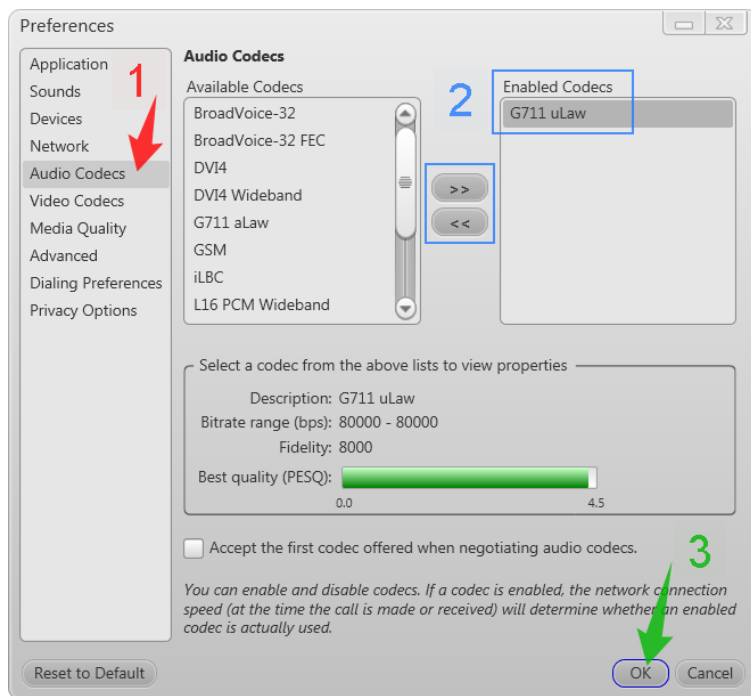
Preferences

Application
Sounds
Devices
Network
Audio Codecs
Video Codecs
Media Quality
Advanced
Dialing Preferences
Privacy Options

1

Audio Codecs

Available Codecs
BroadVoice-32
BroadVoice-32 FEC
DVI4
DVI4 Wideband
G711 aLaw
GSM
iLBC
L16 PCM Wideband

>>
<<

2

Enabled Codecs
G711 uLaw

Select a codec from the above lists to view properties
Description: G711 uLaw
Bitrate range (bps): 80000 - 80000
Fidelity: 8000
Best quality (PESQ):
0.0
4.5

Accept the first codec offered when negotiating audio codecs.

3

You can enable and disable codecs. If a codec is enabled, the network connection speed (at the time the call is made or received) will determine whether an enabled codec is actually used.

Reset to Default

OK
Cancel